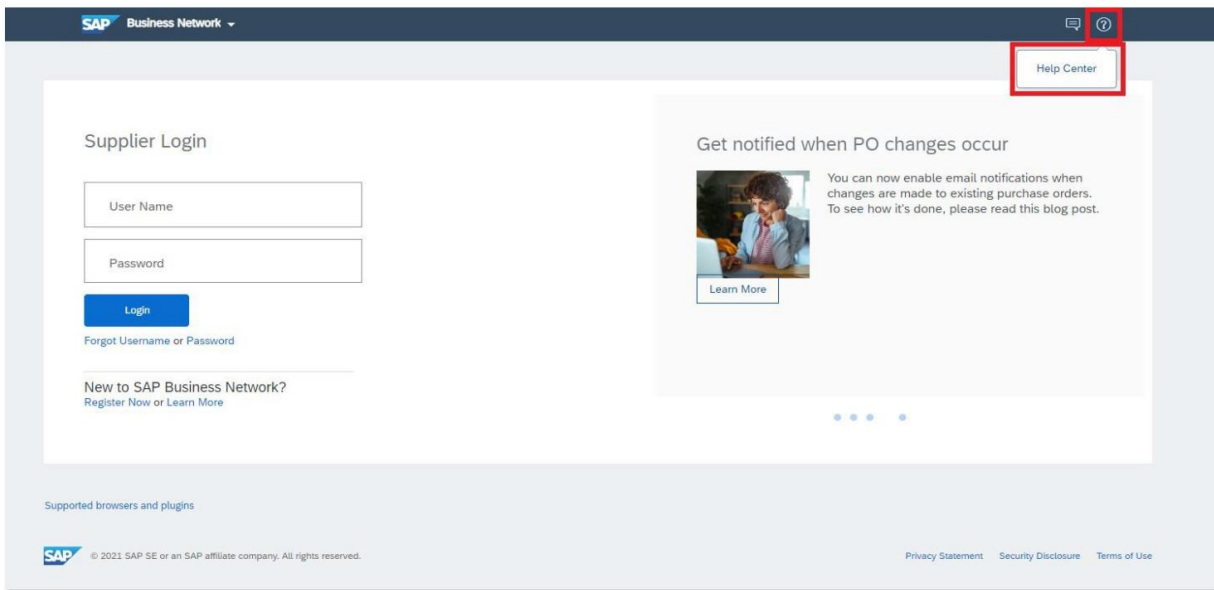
SAP Business Network

Help Center

Supplier Login

User Name

Password

Login

Forgot Username or Password

New to SAP Business Network?
Register Now or Learn More

Get notified when PO changes occur

You can now enable email notifications when changes are made to existing purchase orders. To see how it's done, please read this blog post.

Learn More

Supported browsers and plugins

SAP © 2021 SAP SE or an SAP affiliate company. All rights reserved.

Privacy Statement Security Disclosure Terms of Use